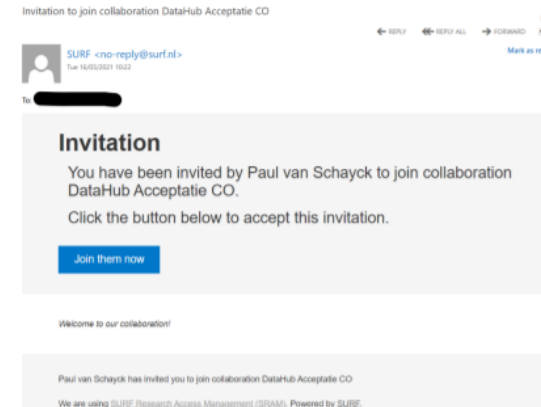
Invitation to join collaboration DataHub Acceptatie CO

REPLY REPLY ALL FORWARD

SURF <no-reply@surf.nl>
Tue 16/03/2021 10:22

Mark as re

To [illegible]

Invitation

You have been invited by Paul van Schayck to join collaboration DataHub Acceptatie CO.

Click the button below to accept this invitation.

Join them now

Welcome to our collaboration!

Paul van Schayck has invited you to join collaboration DataHub Acceptatie CO

We are using SURF Research Access Management (SRAM). Powered by SURF.